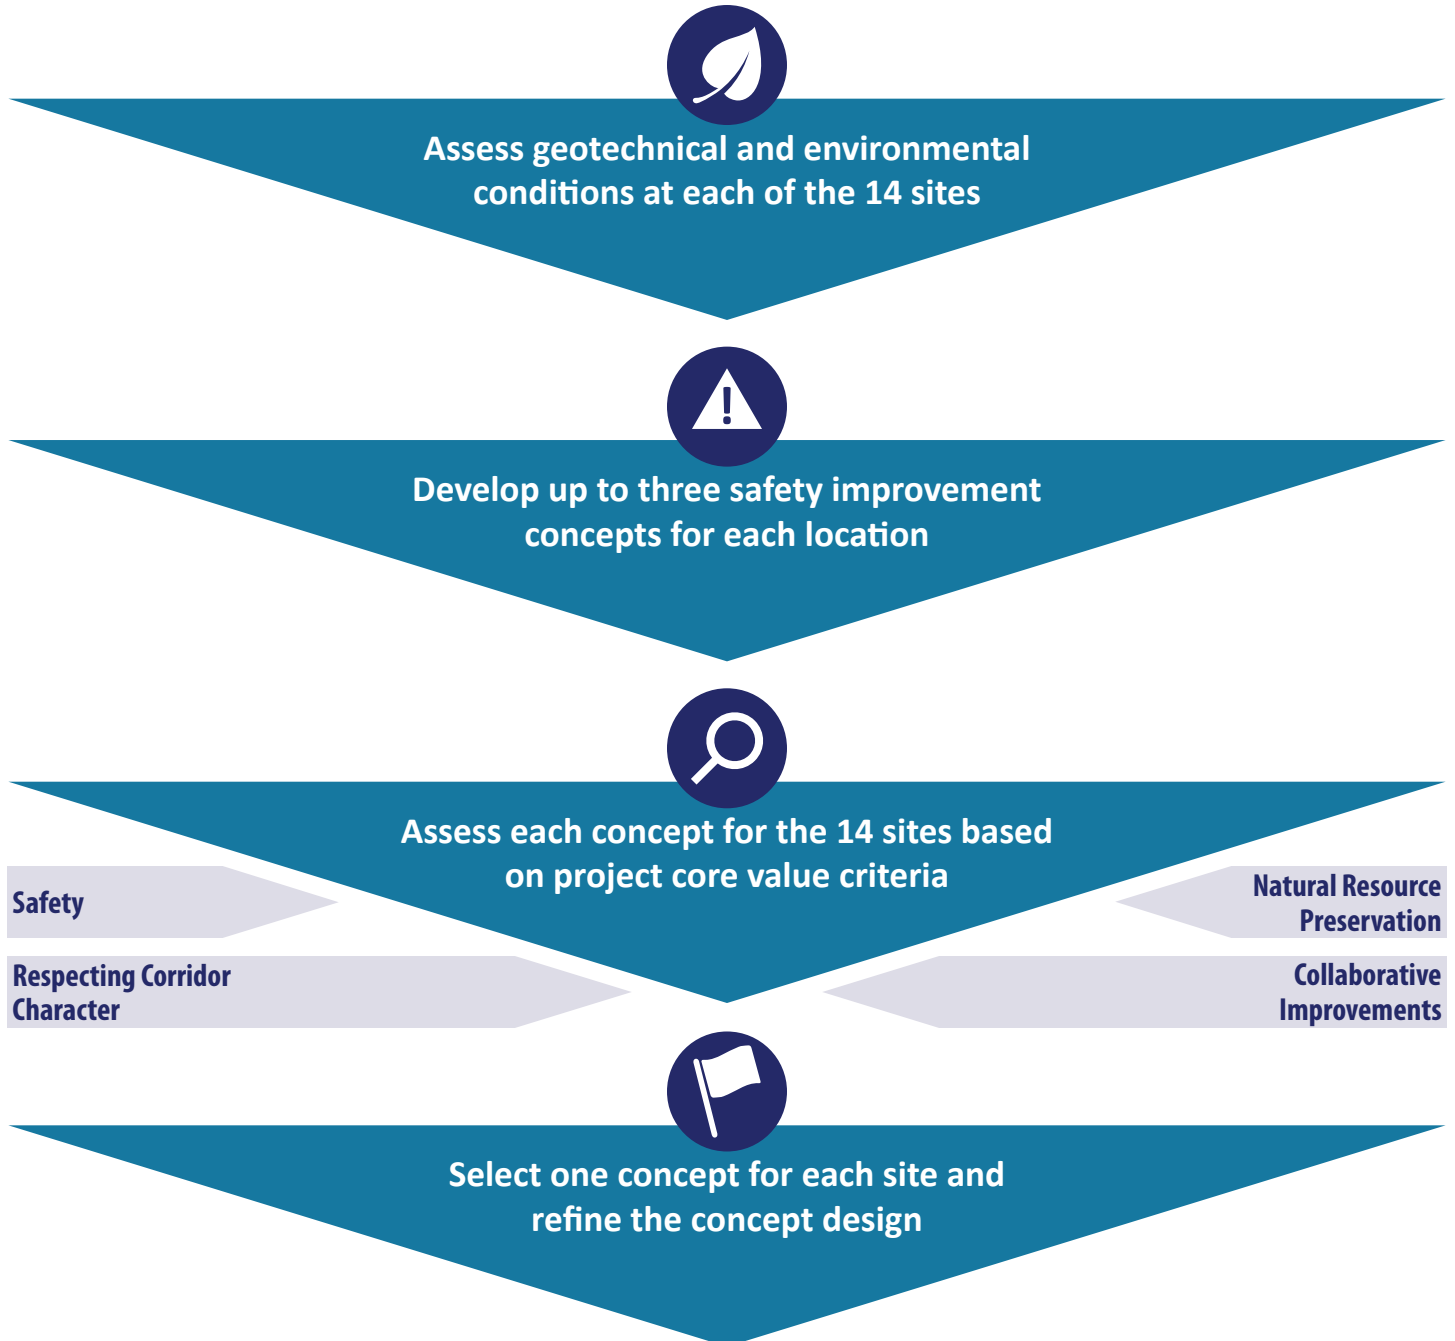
Assess geotechnical and environmental conditions at each of the 14 sites

Develop up to three safety improvement concepts for each location

Assess each concept for the 14 sites based on project core value criteria

Safety

Natural Resource Preservation

Respecting Corridor Character

Collaborative Improvements

Select one concept for each site and refine the concept design